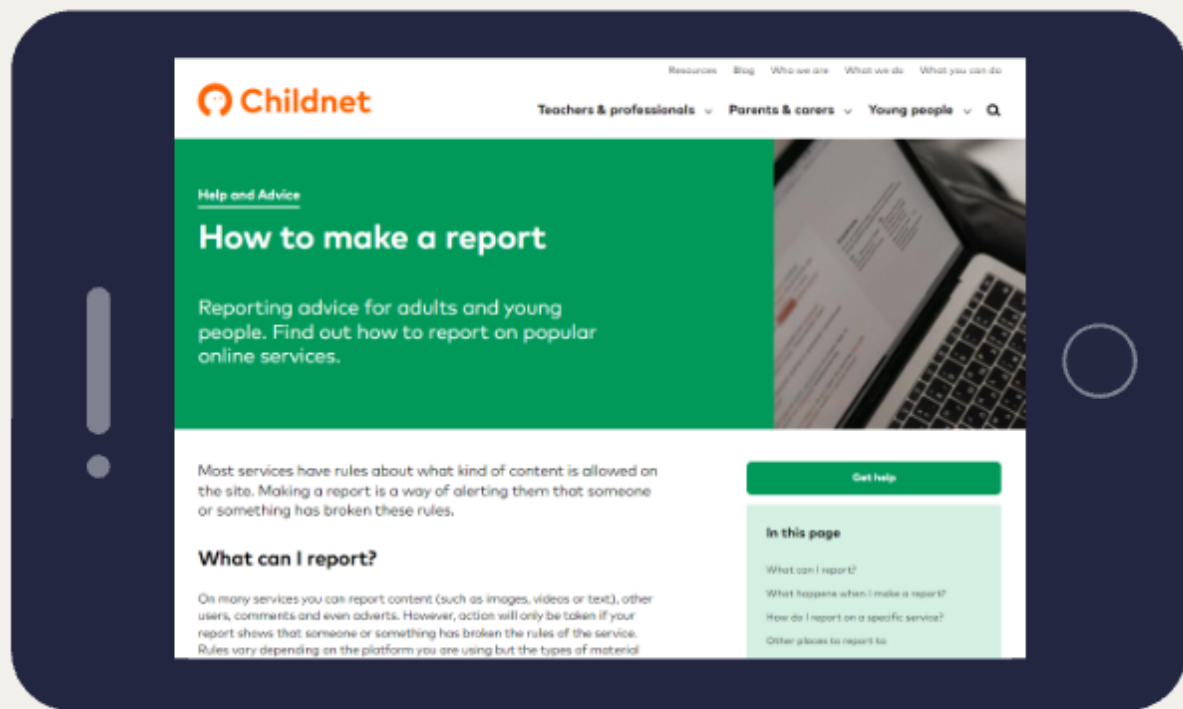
Resources Blog Who we are What we do What you can do

Childnet

Teachers & professionals Parents & carers Young people

Help and Advice

How to make a report

Reporting advice for adults and young people. Find out how to report on popular online services.

Most services have rules about what kind of content is allowed on the site. Making a report is a way of alerting them that someone or something has broken these rules.

What can I report?

On many services you can report content (such as images, videos or text), other users, comments and even adverts. However, action will only be taken if your report shows that someone or something has broken the rules of the service. Rules vary depending on the platform you are using but the types of material

Get help

In this page

What can I report?

What happens when I make a report?

How do I report on a specific service?

Other places to report to